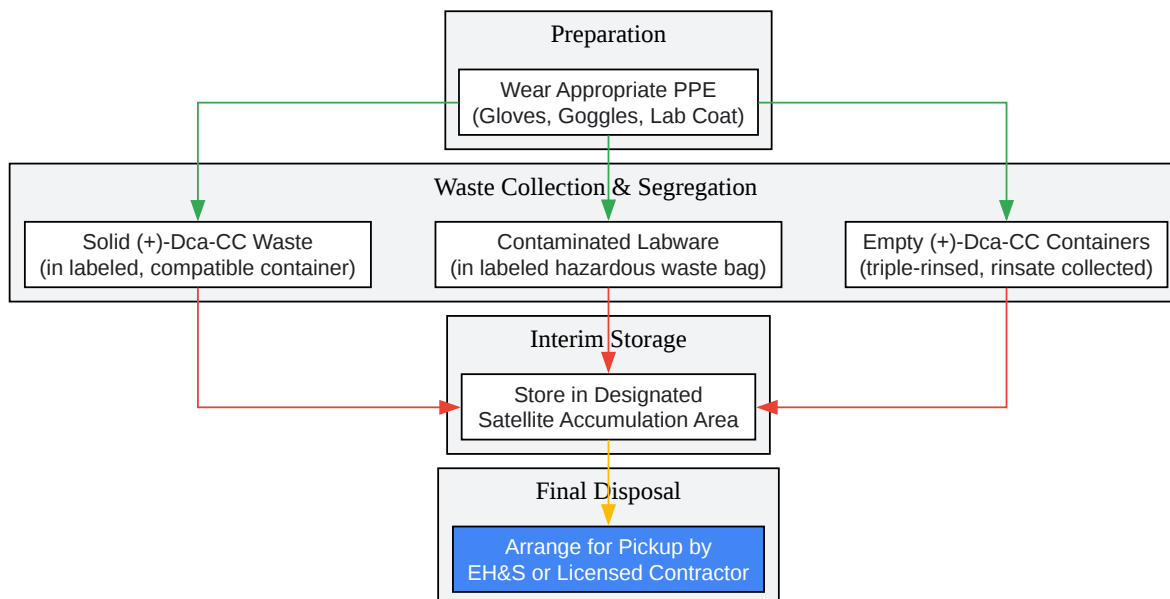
Preparation

Wear Appropriate PPE
(Gloves, Goggles, Lab Coat)

Waste Collection & Segregation

Solid (+)-Dca-CC Waste
(in labeled, compatible container)

Contaminated Labware
(in labeled hazardous waste bag)

Empty (+)-Dca-CC Containers
(triple-rinsed, rinsate collected)

Interim Storage

Store in Designated
Satellite Accumulation Area

Final Disposal

Arrange for Pickup by
EH&S or Licensed Contractor